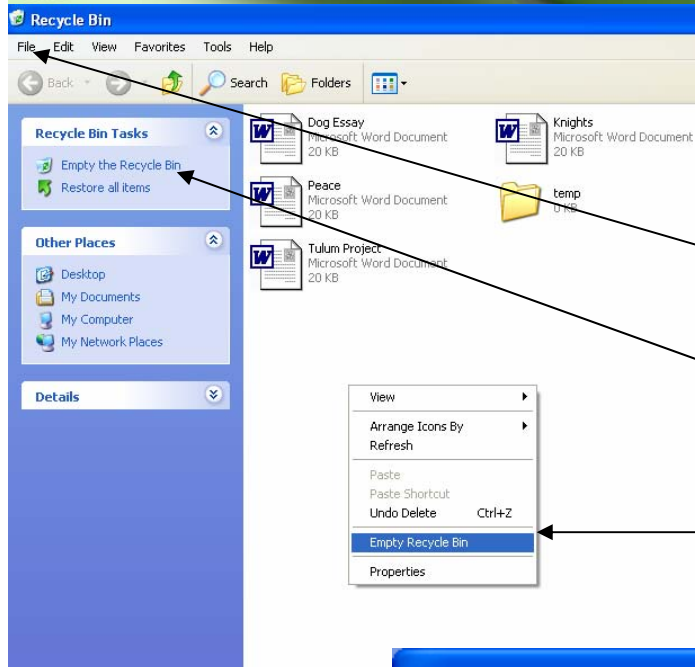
Recycle Bin

File Edit View Favorites Tools Help

Back Search Folders

Recycle Bin Tasks

Empty the Recycle Bin
Restore all items

Other Places

Desktop
My Documents
My Computer
My Network Places

Details

Dog Essay
Microsoft Word Document
20 KB

Knights
Microsoft Word Document
20 KB

Peace
Microsoft Word Document
20 KB

temp
0 KB

Tulum Project
Microsoft Word Document
20 KB

View
Arrange Icons By
Refresh
Paste
Paste Shortcut
Undo Delete Ctrl+Z
Empty Recycle Bin
Properties